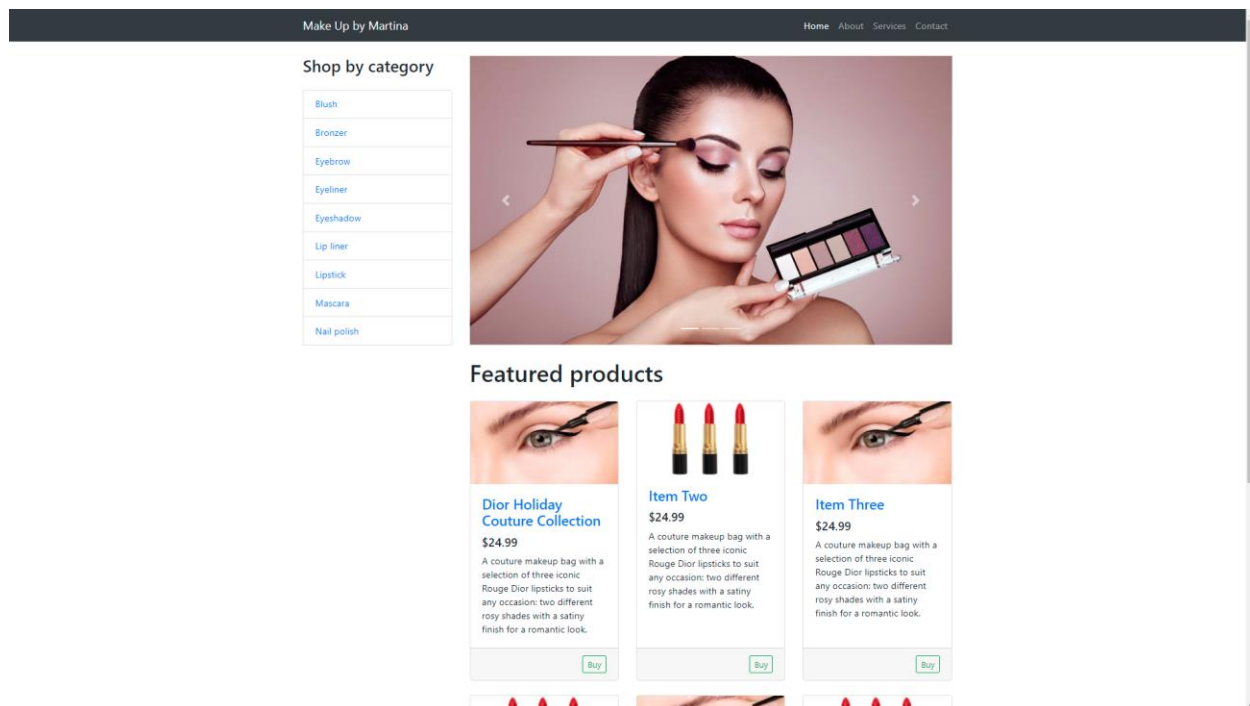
Make Up by Martina

Home About Services Contact

Shop by category

Blush
Bronzer
Eyebrow
Eyeliner
Eyeshadow
Lip liner
Lipstick
Mascara
Nail polish

Featured products

Dior Holiday Couture Collection
$24.99
A couture makeup bag with a selection of three iconic Rouge Dior lipsticks to suit any occasion: two different rosy shades with a satiny finish for a romantic look.
Buy

Item Two
$24.99
A couture makeup bag with a selection of three iconic Rouge Dior lipsticks to suit any occasion: two different rosy shades with a satiny finish for a romantic look.
Buy

Item Three
$24.99
A couture makeup bag with a selection of three iconic Rouge Dior lipsticks to suit any occasion: two different rosy shades with a satiny finish for a romantic look.
Buy